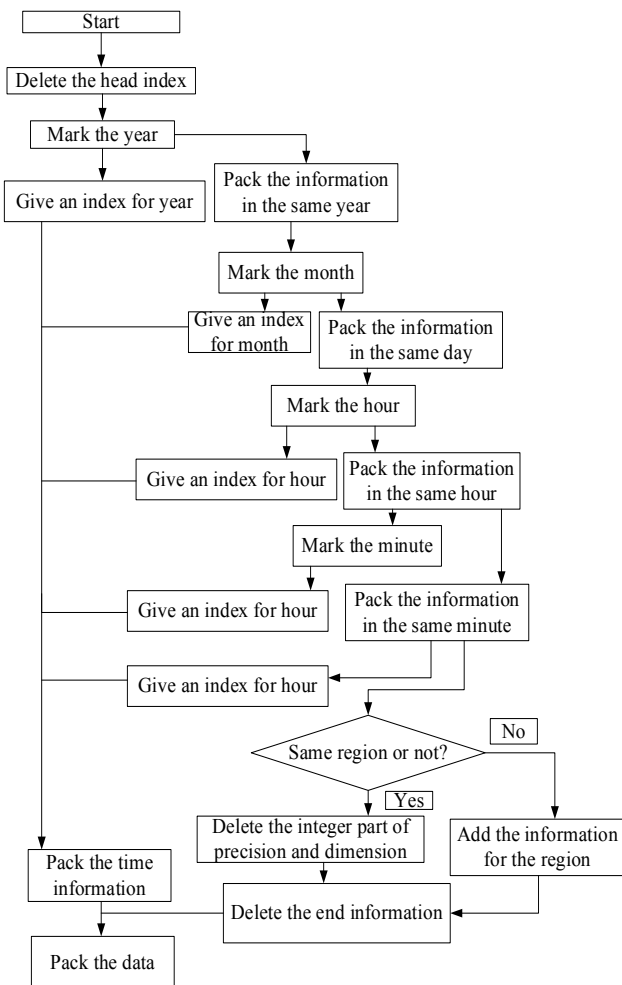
Start

Delete the head index

Mark the year

Give an index for year

Pack the information in the same year

Mark the month

Give an index for month

Pack the information in the same day

Mark the hour

Give an index for hour

Pack the information in the same hour

Mark the minute

Give an index for hour

Pack the information in the same minute

Give an index for hour

Same region or not?

No

Yes

Delete the integer part of precision and dimension

Add the information for the region

Pack the time information

Delete the end information

Pack the data